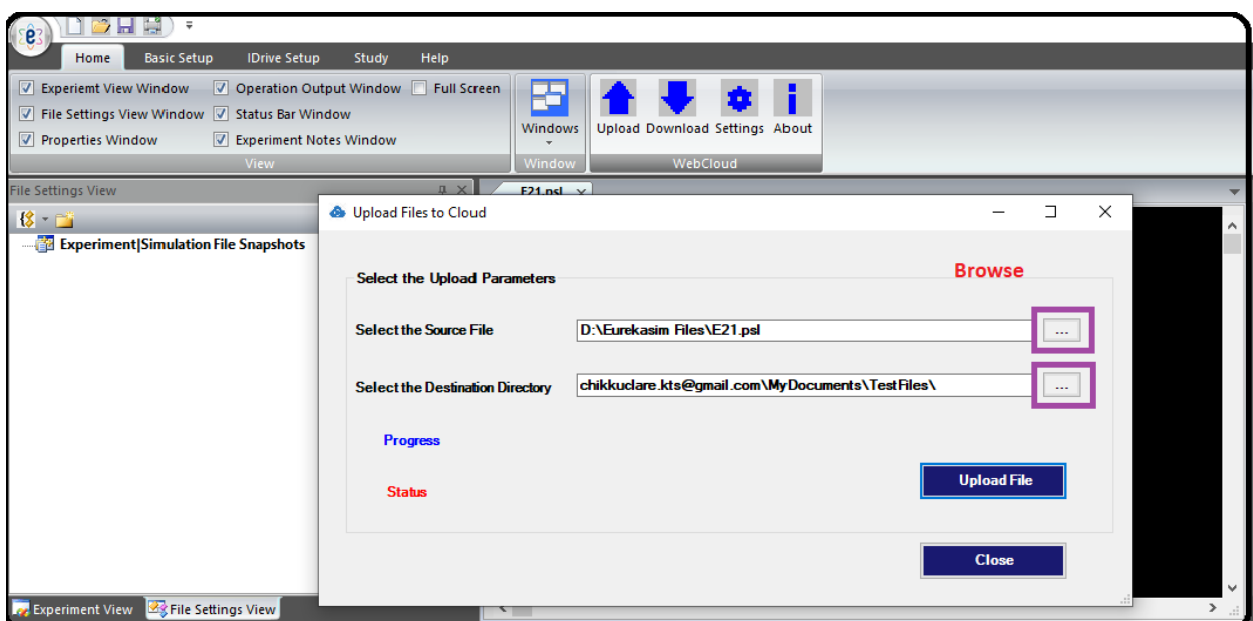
Home Basic Setup IDrive Setup Study Help

Experiemt View Window
File Settings View Window
Properties Window
Operation Output Window
Status Bar Window
Experiment Notes Window
Full Screen
View

Windows
Window

Upload Download Settings About
WebCloud

File Settings View
Experiment|Simulation File Snapshots

E21.psl

Upload Files to Cloud

Select the Upload Parameters

Browse

Select the Source File
D:\Eurekasim Files\E21.psl
...

Select the Destination Directory
chikkuclare.kts@gmail.com\MyDocuments\TestFiles\
...

Progress

Status

Upload File

Close

Experiment View File Settings View